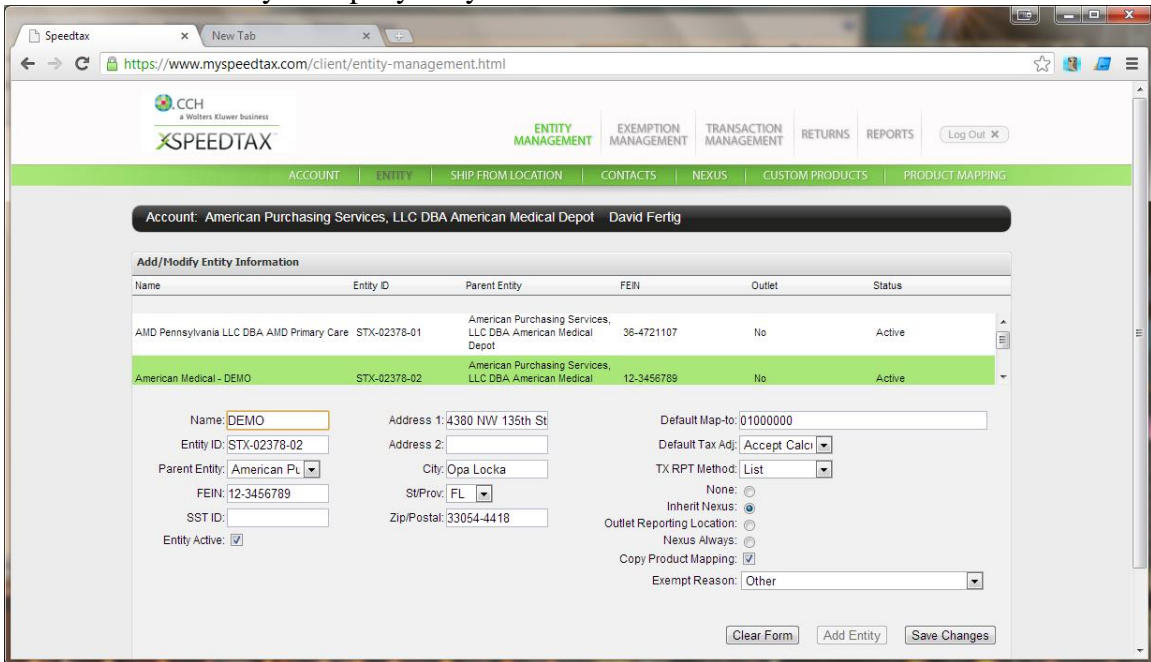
Speedtax
New Tab
https://www.myspeedtax.com/client/entity-management.html

CCH
a Wolters Kluwer business
SPEEDTAX

ENTITY MANAGEMENT
EXEMPTION MANAGEMENT
TRANSACTION MANAGEMENT
RETURNS
REPORTS
Log Out ✕

ACCOUNT | ENTITY | SHIP FROM LOCATION | CONTACTS | NEXUS | CUSTOM PRODUCTS | PRODUCT MAPPING

Account: American Purchasing Services, LLC DBA American Medical Depot David Fertig

Add/Modify Entity Information

| Name | Entity ID | Parent Entity | FEIN | Outlet | Status |
|---|---|---|---|---|---|
| AMD Pennsylvania LLC DBA AMD Primary Care | STX-02378-01 | American Purchasing Services, LLC DBA American Medical Depot | 36-4721107 | No | Active |
| American Medical - DEMO | STX-02378-02 | American Purchasing Services, LLC DBA American Medical | 12-3456789 | No | Active |

Name: DEMO
Entity ID: STX-02378-02
Parent Entity: American Pu
FEIN: 12-3456789
SST ID:
Entity Active: ☑

Address 1: 4380 NW 135th St
Address 2:
City: Opa Locka
St/Prov: FL
Zip/Postal: 33054-4418

Default Map-to: 01000000
Default Tax Adj: Accept Calc
TX RPT Method: List
None:
Inherit Nexus:
Outlet Reporting Location:
Nexus Always:
Copy Product Mapping: ☑
Exempt Reason: Other

Clear Form
Add Entity
Save Changes